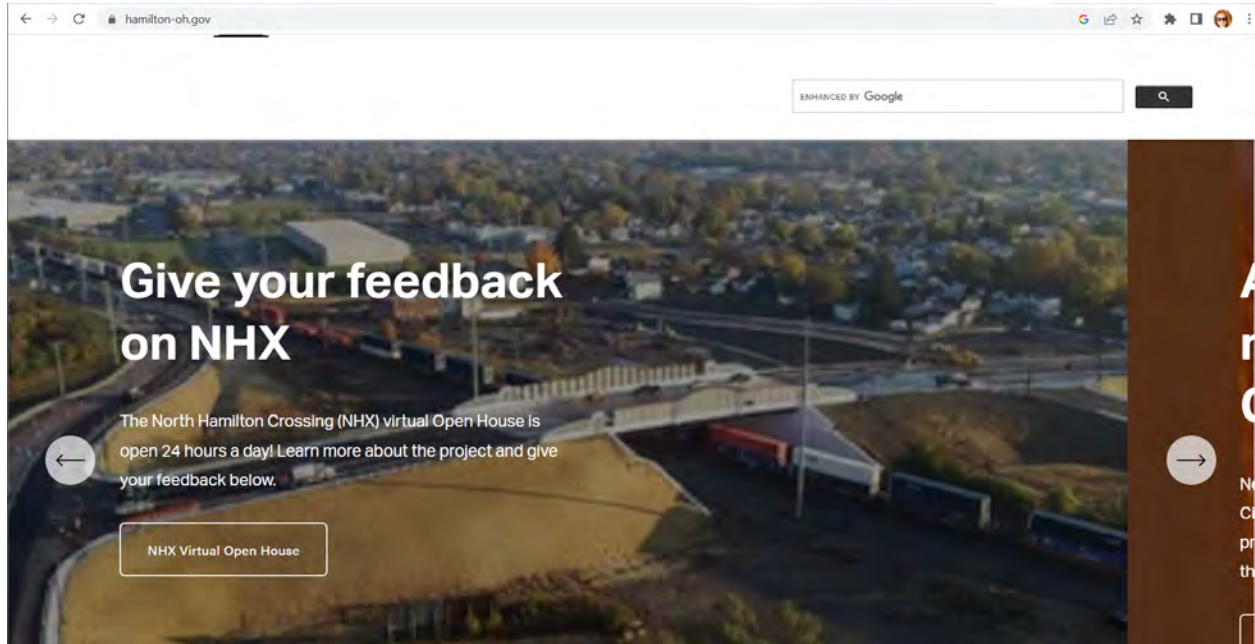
hamilton-oh.gov

ENHANCED BY Google

Give your feedback on NHX

The North Hamilton Crossing (NHX) virtual Open House is open 24 hours a day! Learn more about the project and give your feedback below.

NHX Virtual Open House

A
n
C

N
C
p
th